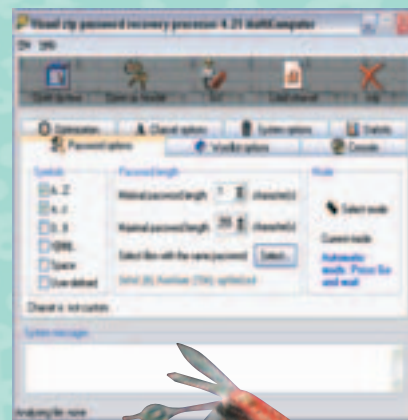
Visual zip password recovery processor 4.21 MultiComputer

Start By Mode | Save to header | Exit | Load charset | Skip

Optimization | Charset options | System options | Statistic
Password options | Wordlist options | Domain

Symbols
A..Z
a..z
0..9
!@#$...
Space
User defined

Password length
Minimal password length [1] character(s)
Maximal password length [20] character(s)
Select files with the same password [Select...]

Mode
Select mode
Current mode
Automatic mode. Press Go and wait

Charset is not custom

System messages

Analyzing file: none